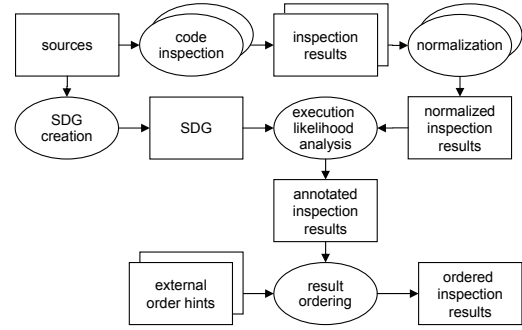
sources

code inspection

inspection results

normalization

SDG creation

SDG

execution likelihood analysis

normalized inspection results

annotated inspection results

external order hints

result ordering

ordered inspection results